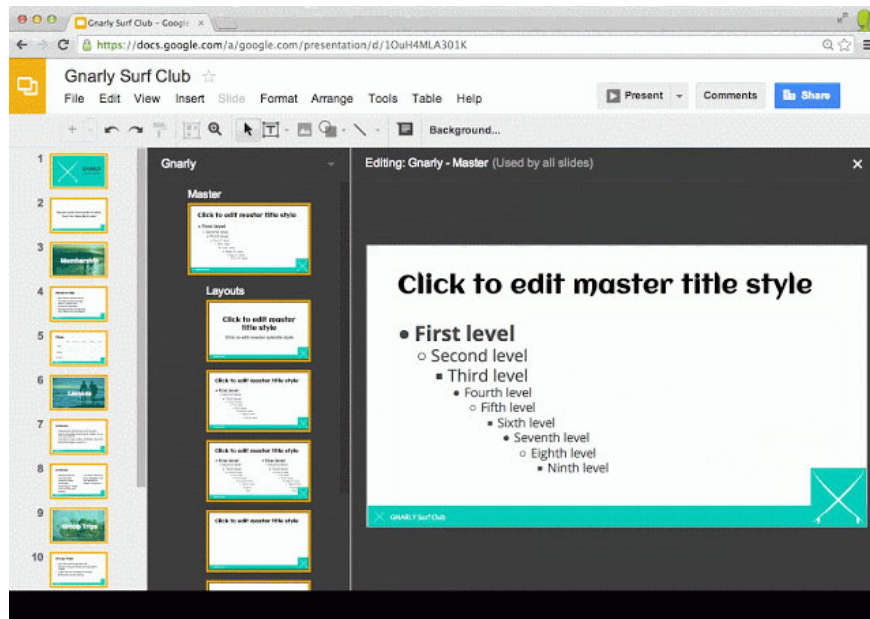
Gnarly Surf Club - Google ×

https://docs.google.com/a/google.com/presentation/d/1OuH4MLA301K

Gnarly Surf Club ☆
File Edit View Insert Slide Format Arrange Tools Table Help

Present Comments Share

Background...

1
2
3 Membership
4
5
6 Lessons
7
8
9 Group Trips
10

Gnarly
Master
Click to edit master title style
Layouts
Click to edit master title style
Click to edit master subtitle style
Click to edit master title style
Click to edit master title style
Click to edit master title style

Editing: Gnarly - Master (Used by all slides) ×

Click to edit master title style

• First level
○ Second level
▪ Third level
• Fourth level
○ Fifth level
▪ Sixth level
• Seventh level
○ Eighth level
▪ Ninth level

GNARLY Surf Club